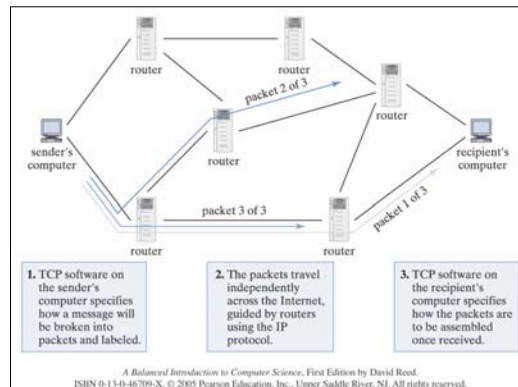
router

router

packet 2 of 3

sender's computer

recipient's computer

packet 3 of 3

packet 1 of 3

router

router

1. TCP software on the sender's computer specifies how a message will be broken into packets and labeled.

2. The packets travel independently across the Internet, guided by routers using the IP protocol.

3. TCP software on the recipient's computer specifies how the packets are to be assembled once received.

A Balanced Introduction to Computer Science, First Edition by David Reed.
ISBN 0-13-0-46709-X. © 2005 Pearson Education, Inc., Upper Saddle River, NJ. All rights reserved.